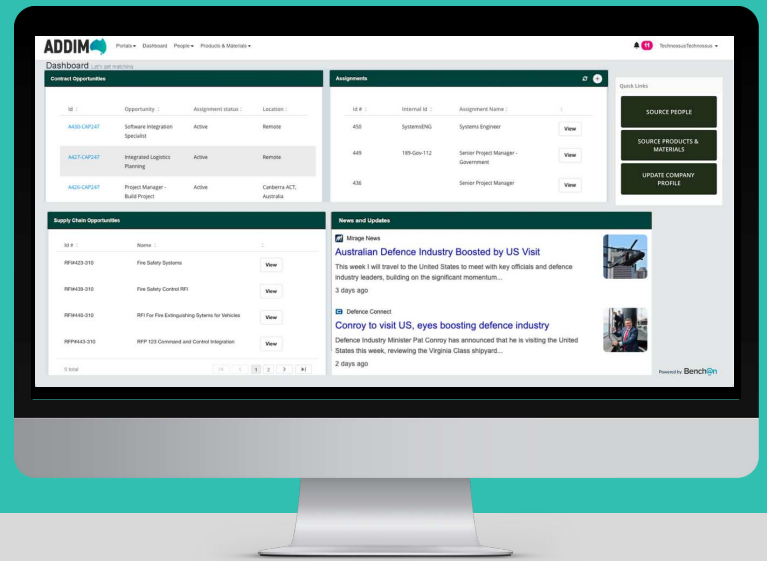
ADDIM Portals ▾ Dashboard People ▾ Products & Materials ▾

11 TechnosusTechnosus ▾

Dashboard Let's get matching

Contract Opportunities

| Id | Opportunity | Assignment status | Location |
|---|---|---|---|
| A430-CAP24T | Software Integration Specialist | Active | Remote |
| A427-CAP24T | Integrated Logistics Planning | Active | Remote |
| A426-CAP24T | Project Manager - Build Project | Active | Canberra ACT, Australia |

Assignments

| Id # | Internal Id | Assignment Name | |
|---|---|---|---|
| 450 | SystemsENG | Systems Engineer | View |
| 449 | 189-Gov-112 | Senior Project Manager - Government | View |
| 436 | | Senior Project Manager | View |

Quick Links

SOURCE PEOPLE

SOURCE PRODUCTS & MATERIALS

UPDATE COMPANY PROFILE

Supply Chain Opportunities

| Id # | Name | |
|---|---|---|
| RFI#423-310 | Fire Safety Systems | View |
| RFI#439-310 | Fire Safety Control RFI | View |
| RFI#440-310 | RFI For Fire Extinguishing Sytems for Vehicles | View |
| RFP#443-310 | RFP 123 Command and Control Integration | View |

5 total 1 2 3

News and Updates

Mirage News

Australian Defence Industry Boosted by US Visit

This week I will travel to the United States to meet with key officials and defence industry leaders, building on the significant momentum...

3 days ago

Defence Connect

Conroy to visit US, eyes boosting defence industry

Defence Industry Minister Pat Conroy has announced that he is visiting the United States this week, reviewing the Virginia Class shipyard...

2 days ago

Powered by Benchon